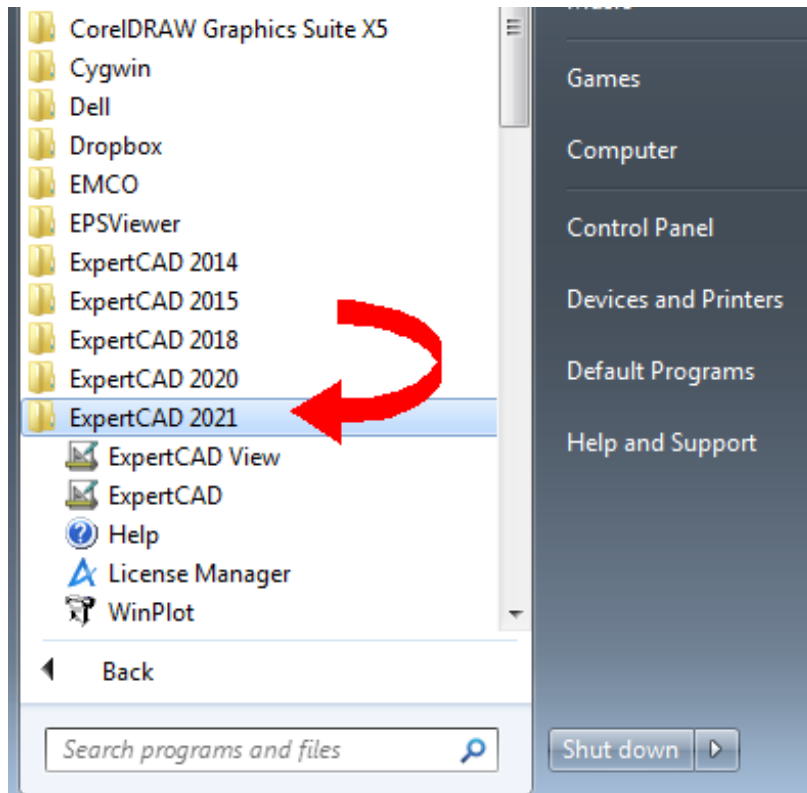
CorelDRAW Graphics Suite X5
Cygwin
Dell
Dropbox
EMCO
EPSViewer
ExpertCAD 2014
ExpertCAD 2015
ExpertCAD 2018
ExpertCAD 2020
ExpertCAD 2021
ExpertCAD View
ExpertCAD
Help
License Manager
WinPlot

Back

Search programs and files

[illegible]
Games
Computer
Control Panel
Devices and Printers
Default Programs
Help and Support

Shut down